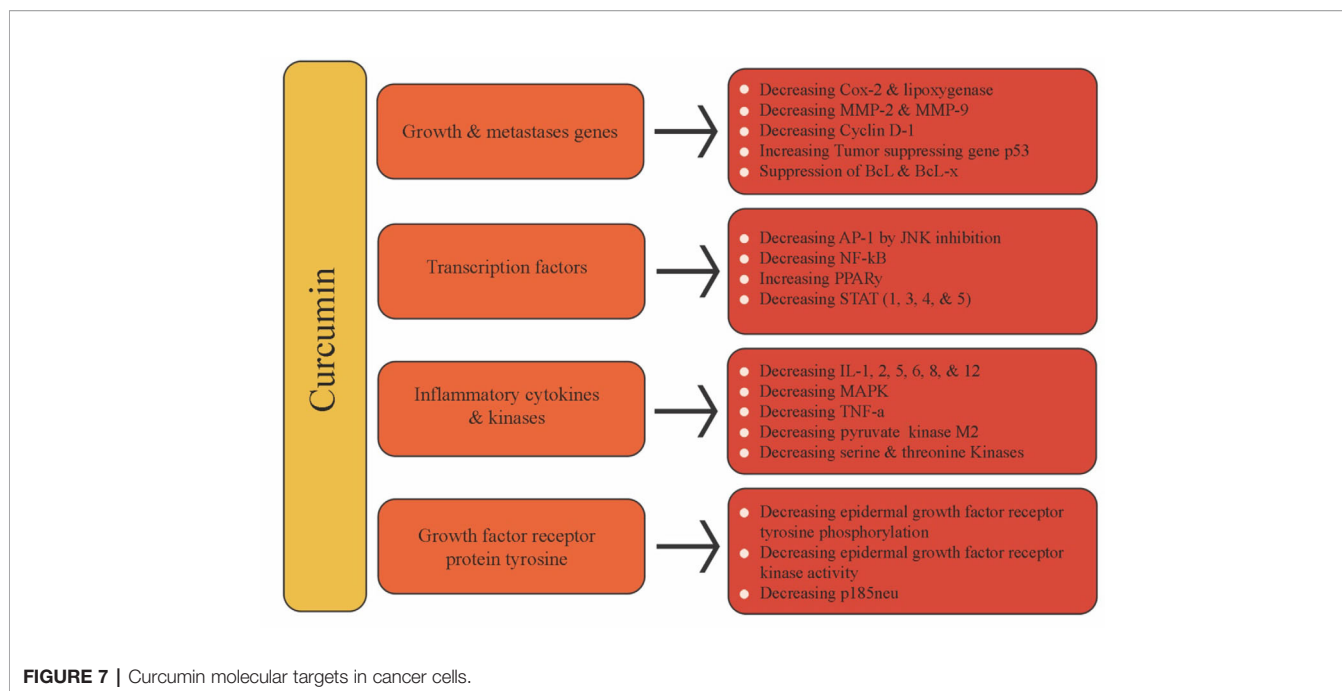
Curcumin

Growth & metastases genes

- Decreasing Cox-2 & lipoxygenase
- Decreasing MMP-2 & MMP-9
- Decreasing Cyclin D-1
- Increasing Tumor suppressing gene p53
- Suppression of BcL & BcL-x

Transcription factors

- Decreasing AP-1 by JNK inhibition
- Decreasing NF-kB
- Increasing PPARγ
- Decreasing STAT (1, 3, 4, & 5)

Inflammatory cytokines & kinases

- Decreasing IL-1, 2, 5, 6, 8, & 12
- Decreasing MAPK
- Decreasing TNF-a
- Decreasing pyruvate kinase M2
- Decreasing serine & threonine Kinases

Growth factor receptor protein tyrosine

- Decreasing epidermal growth factor receptor tyrosine phosphorylation
- Decreasing epidermal growth factor receptor kinase activity
- Decreasing p185neu

FIGURE 7 | Curcumin molecular targets in cancer cells.